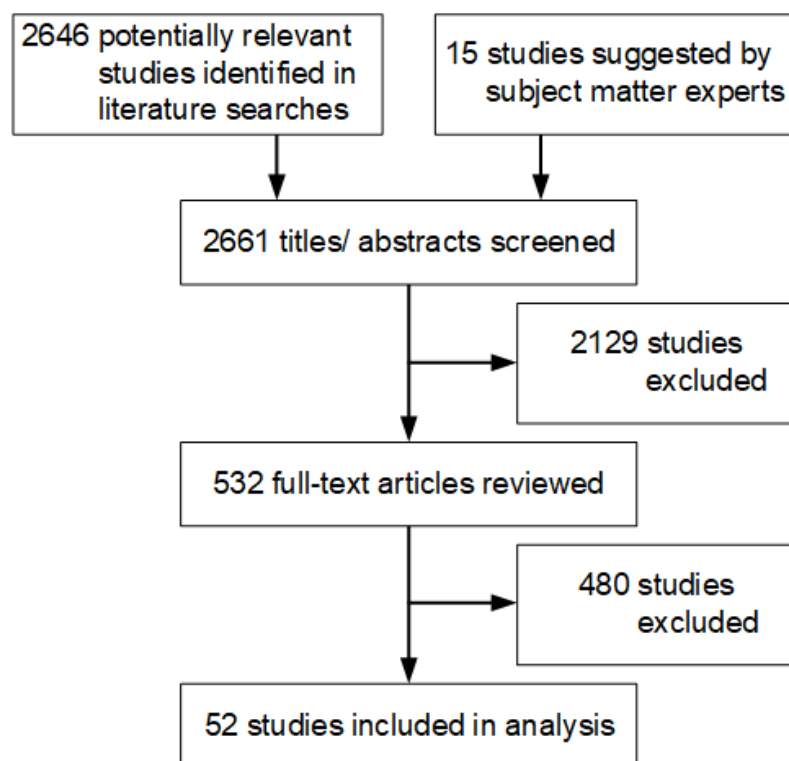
2646 potentially relevant studies identified in literature searches

15 studies suggested by subject matter experts

2661 titles/ abstracts screened

2129 studies excluded

532 full-text articles reviewed

480 studies excluded

52 studies included in analysis